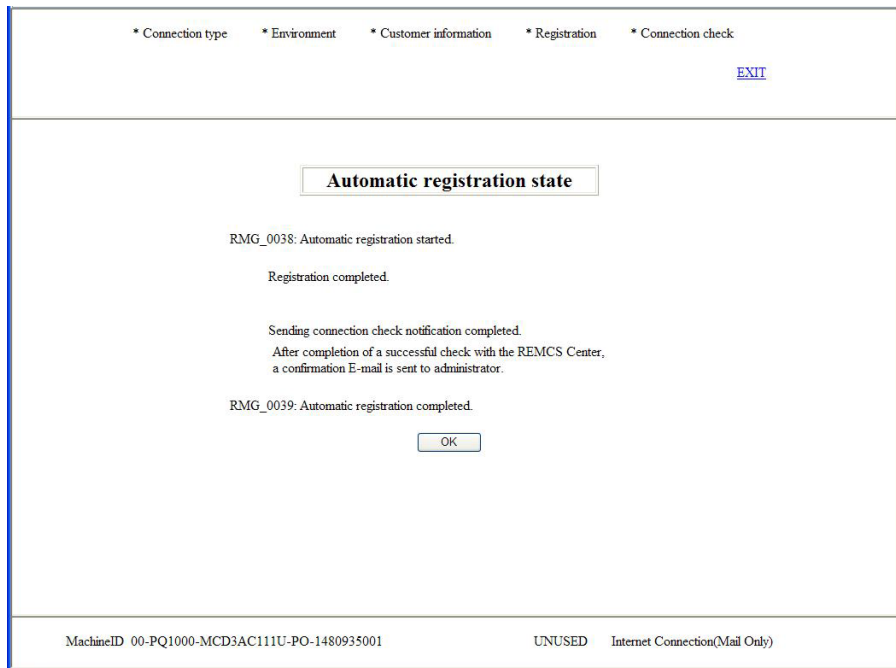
* Connection type * Environment * Customer information * Registration * Connection check

EXIT

Automatic registration state

RMG_0038: Automatic registration started.

Registration completed.

Sending connection check notification completed.
After completion of a successful check with the REMCS Center, a confirmation E-mail is sent to administrator.

RMG_0039: Automatic registration completed.

OK

MachineID 00-PQ1000-MCD3AC111U-PO-1480935001

UNUSED Internet Connection(Mail Only)